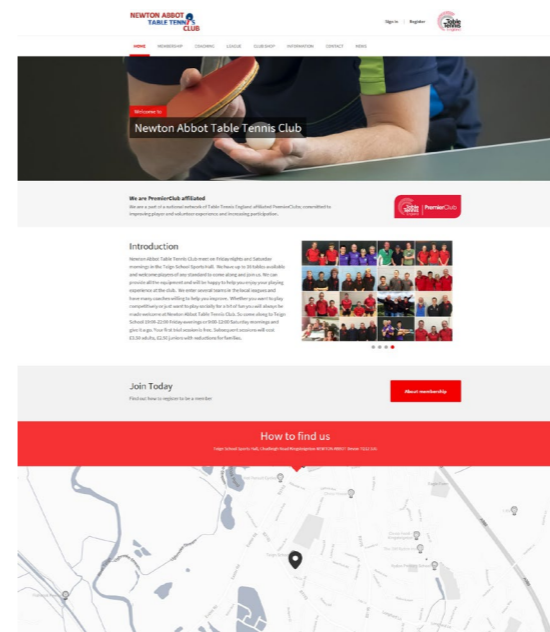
NEWTON ABBOT TABLE TENNIS CLUB

Sign in | Register

Table Tennis England

HOME MEMBERSHIP COACHING LEAGUE CLUB SHOP INFORMATION CONTACT NEWS

Welcome to

Newton Abbot Table Tennis Club

We are PremierClub affiliated

We are a part of a national network of Table Tennis England affiliated PremierClubs, committed to improving player and volunteer experience and increasing participation.

Table Tennis England | PremierClub

Introduction

Newton Abbot Table Tennis Club meet on Friday nights and Saturday mornings in the Teign School Sports Hall. We have up to 10 tables available and welcome players of any standard to come along and join us. We can provide all the equipment and will be happy to help you enjoy your playing experience at the club. We enter several teams in the local leagues and have many coaches willing to help you improve. Whether you want to play competitively or just want to play socially for a bit of fun you will always be made welcome at Newton Abbot Table Tennis Club. So come along to Teign School 19:00-22:00 Friday evenings or 9:00-12:00 Saturday mornings and give it a go. Your first trial session is free. Subsequent sessions will cost £3.50 adults, £2.50 juniors with reductions for families.

Join Today

Find out how to register to be a member

About membership

How to find us

Teign School Sports Hall, Chudleigh Road Kingsteignton NEWTON ABBOT Devon TQ12 3JG